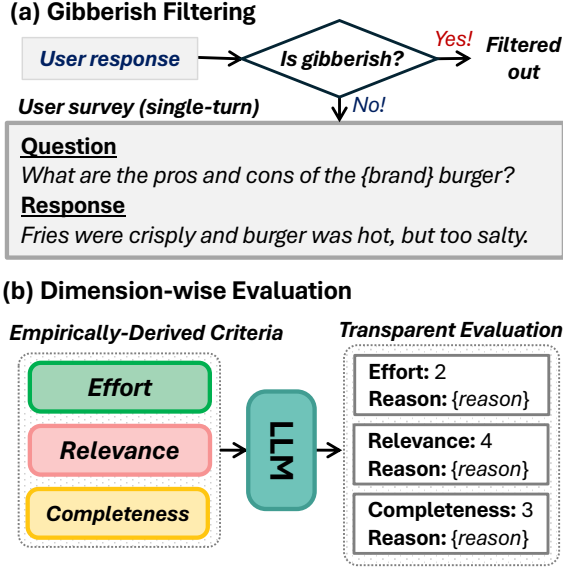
(a) Gibberish Filtering

User response

Is gibberish?

Yes!

Filtered out

No!

User survey (single-turn)

Question
What are the pros and cons of the {brand} burger?

Response
Fries were crisply and burger was hot, but too salty.

(b) Dimension-wise Evaluation

Empirically-Derived Criteria

Effort

Relevance

Completeness

LLM

Transparent Evaluation

Effort: 2
Reason: {reason}

Relevance: 4
Reason: {reason}

Completeness: 3
Reason: {reason}